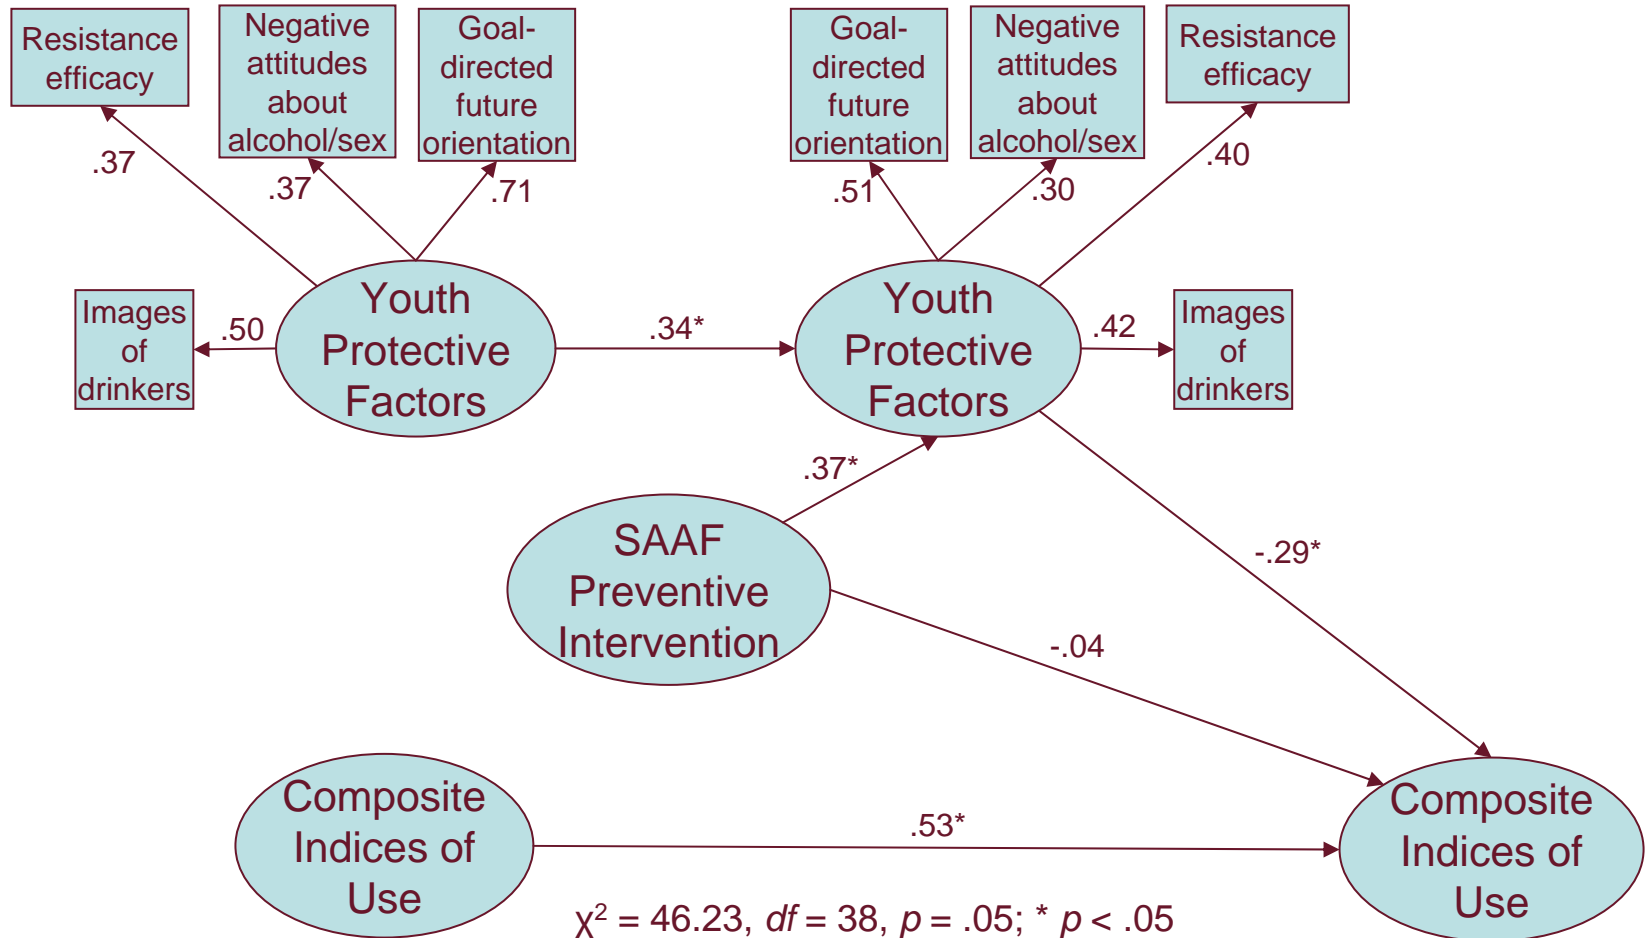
Resistance efficacy

Negative attitudes about alcohol/sex

Goal-directed future orientation

Goal-directed future orientation

Negative attitudes about alcohol/sex

Resistance efficacy

.37

.37

.71

.51

.30

.40

Images of drinkers

.50

Youth Protective Factors

.34*

Youth Protective Factors

.42

Images of drinkers

.37*

SAAF Preventive Intervention

-.29*

-.04

Composite Indices of Use

.53*

Composite Indices of Use

$\chi^2 = 46.23$, $df = 38$, $p = .05$; * $p < .05$